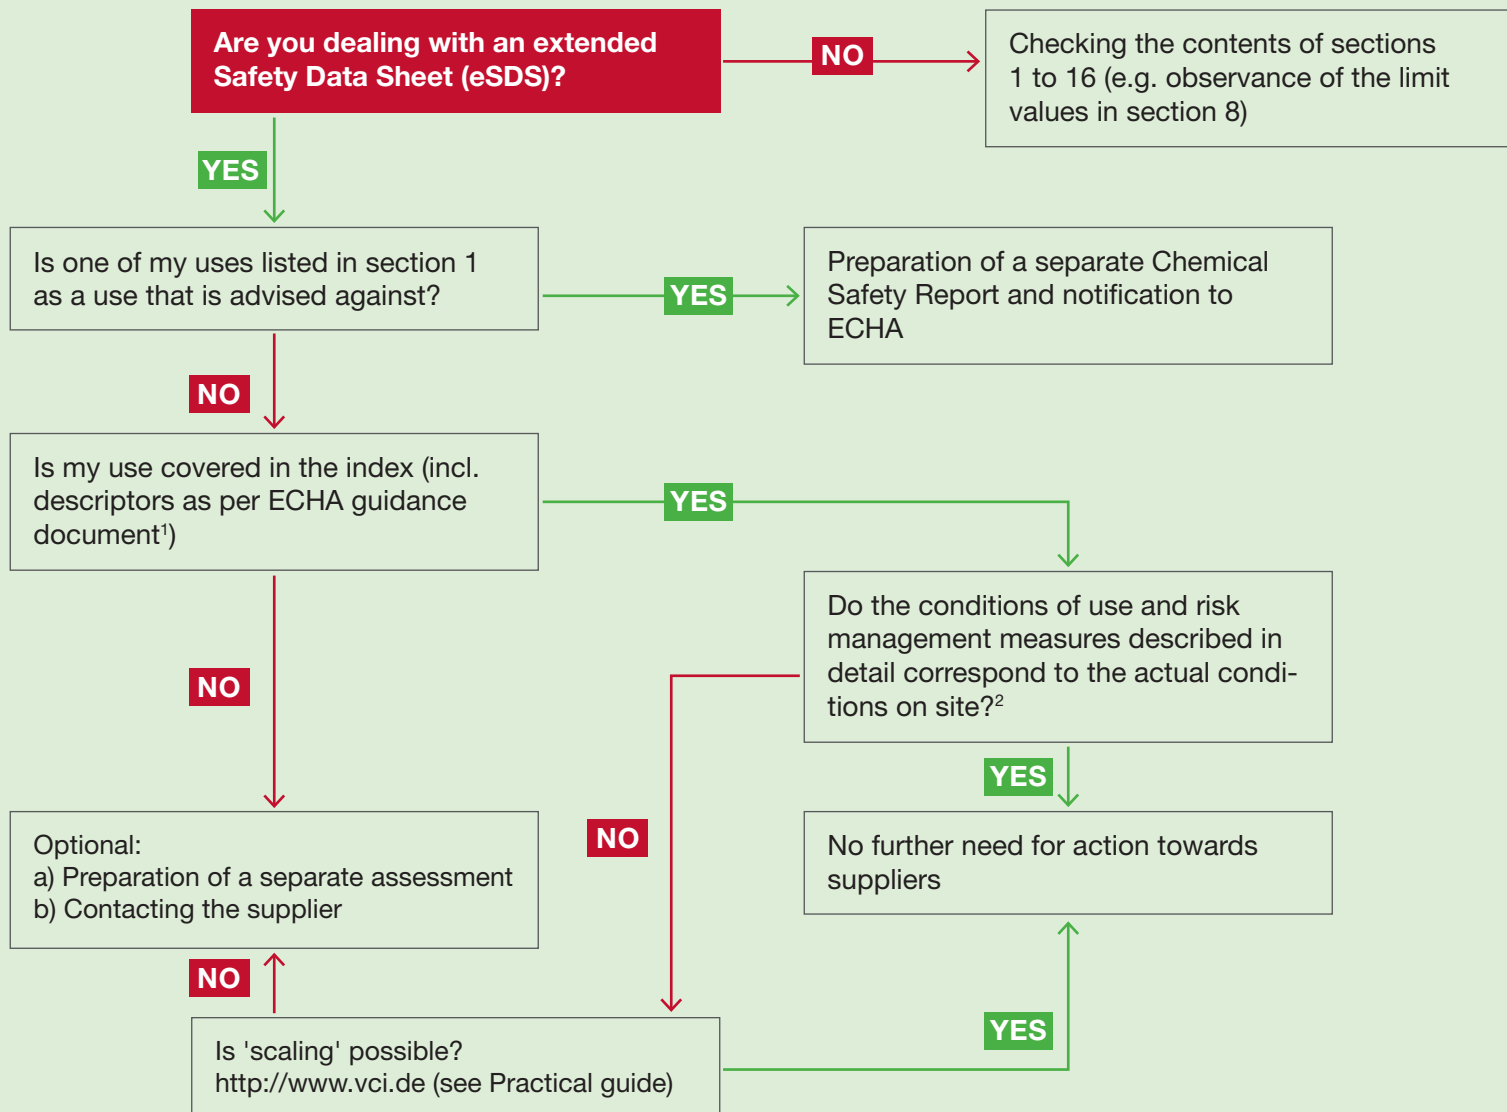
Are you dealing with an extended Safety Data Sheet (eSDS)?

NO

Checking the contents of sections 1 to 16 (e.g. observance of the limit values in section 8)

YES

Is one of my uses listed in section 1 as a use that is advised against?

YES

Preparation of a separate Chemical Safety Report and notification to ECHA

NO

Is my use covered in the index (incl. descriptors as per ECHA guidance document$^1$)

YES

Do the conditions of use and risk management measures described in detail correspond to the actual conditions on site?$^2$

NO

YES

No further need for action towards suppliers

NO

Optional:
a) Preparation of a separate assessment
b) Contacting the supplier

NO

Is 'scaling' possible?
http://www.vci.de (see Practical guide)

YES